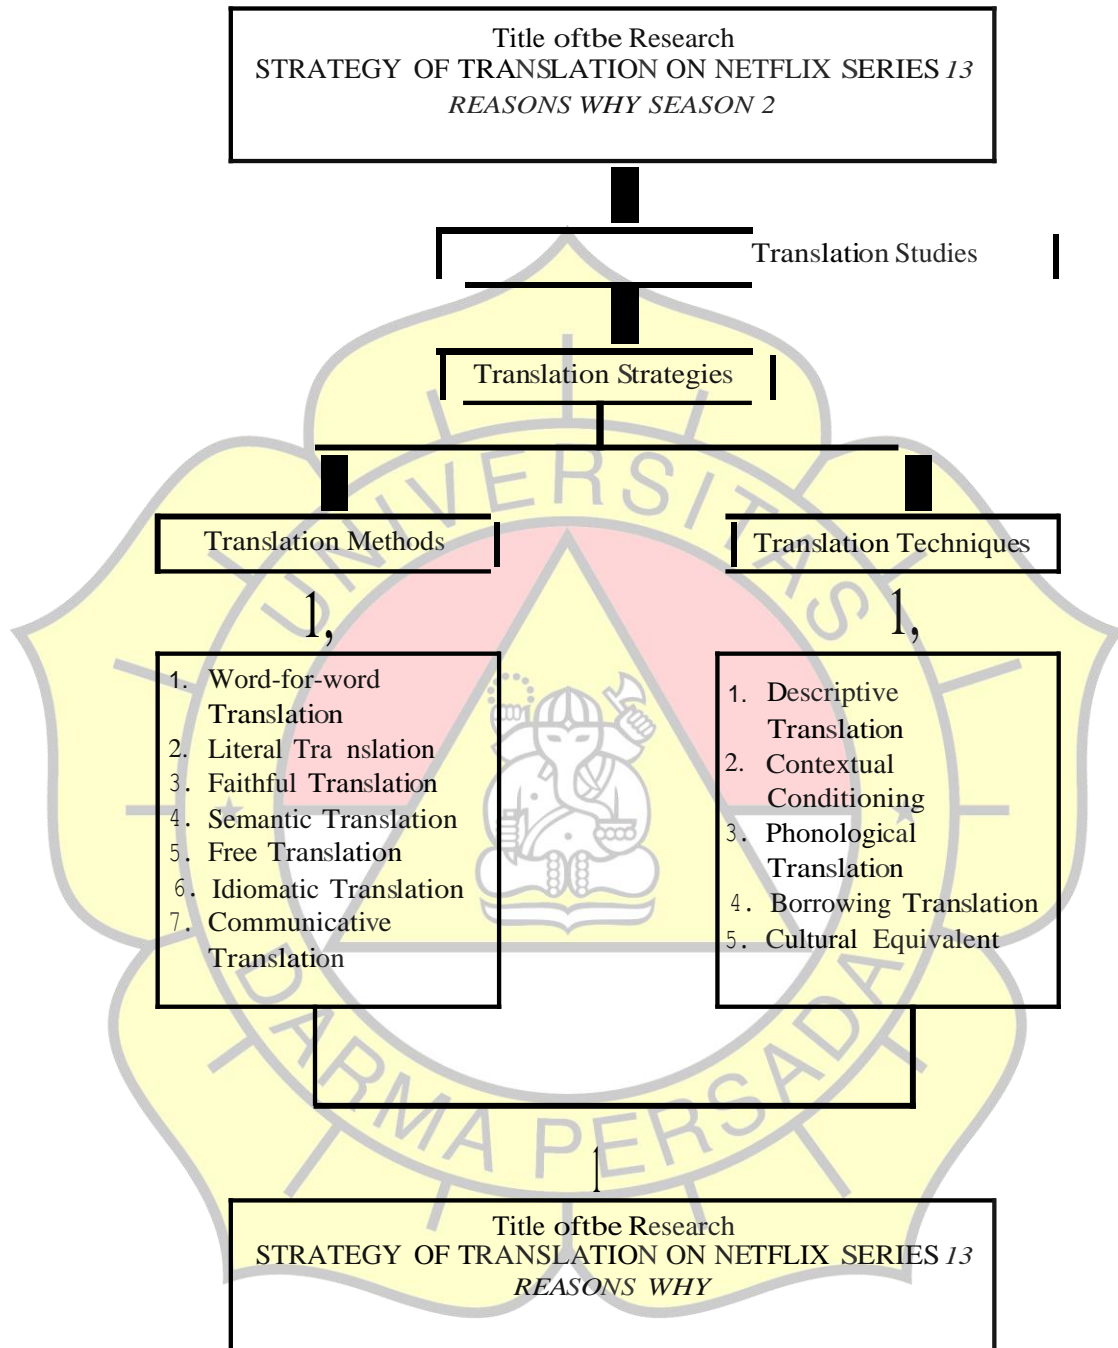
Title oftbe Research
STRATEGY OF TRANSLATION ON NETFLIX SERIES *13 REASONS WHY SEASON 2*

Translation Studies

Translation Strategies

Translation Methods

1,

1. Word-for-word Translation
2. Literal Tra nslation
3. Faithful Translation
4. Semantic Translation
5. Free Translation
6. Idiomatic Translation
7. Communicative Translation

Translation Techniques

1,

1. Descriptive Translation
2. Contextual Conditioning
3. Phonological Translation
4. Borrowing Translation
5. Cultural Equivalent

UNIVERSITAS DARMA PERSADA

Title oftbe Research
STRATEGY OF TRANSLATION ON NETFLIX SERIES *13 REASONS WHY*